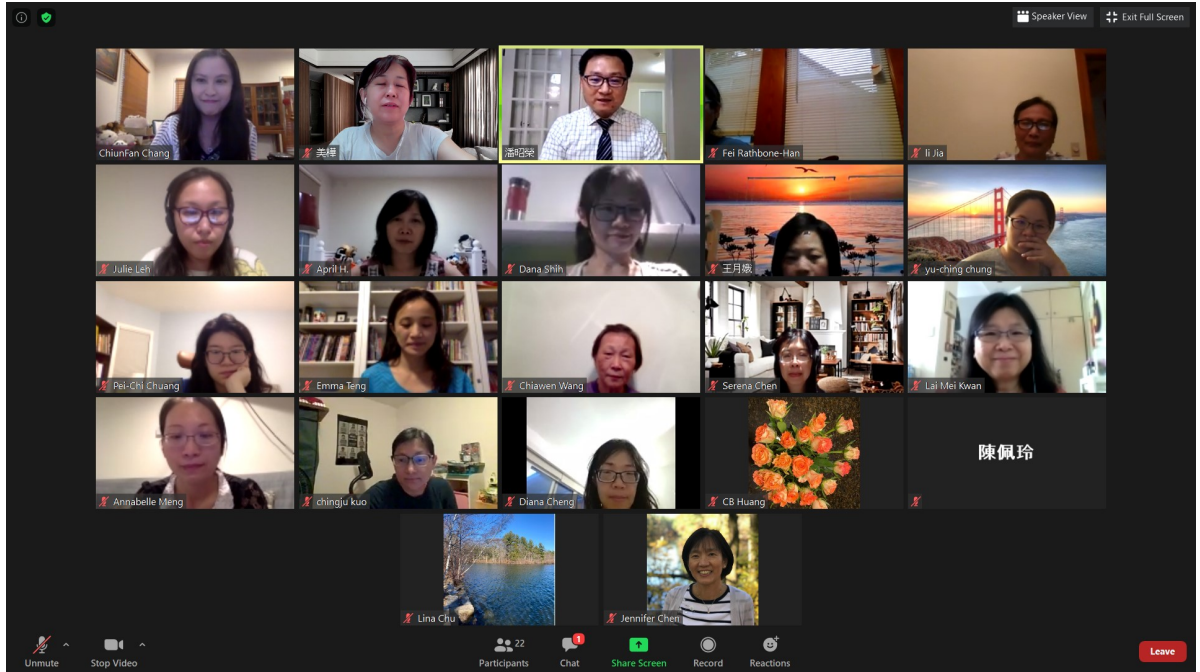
Speaker View
Exit Full Screen

ChiunFan Chang
美樺
潘昭榮
Fei Rathbone-Han
li Jia

Julie Leh
April H.
Dana Shih
王月娥
yu-ching chung

Pei-Chi Chuang
Emma Teng
Chiawen Wang
Serena Chen
Lai Mei Kwan

Annabelle Meng
chingju kuo
Diana Cheng
CB Huang
陳佩玲

Lina Chu
Jennifer Chen

Unmute
Stop Video
22
Participants
1
Chat
Share Screen
Record
Reactions
Leave